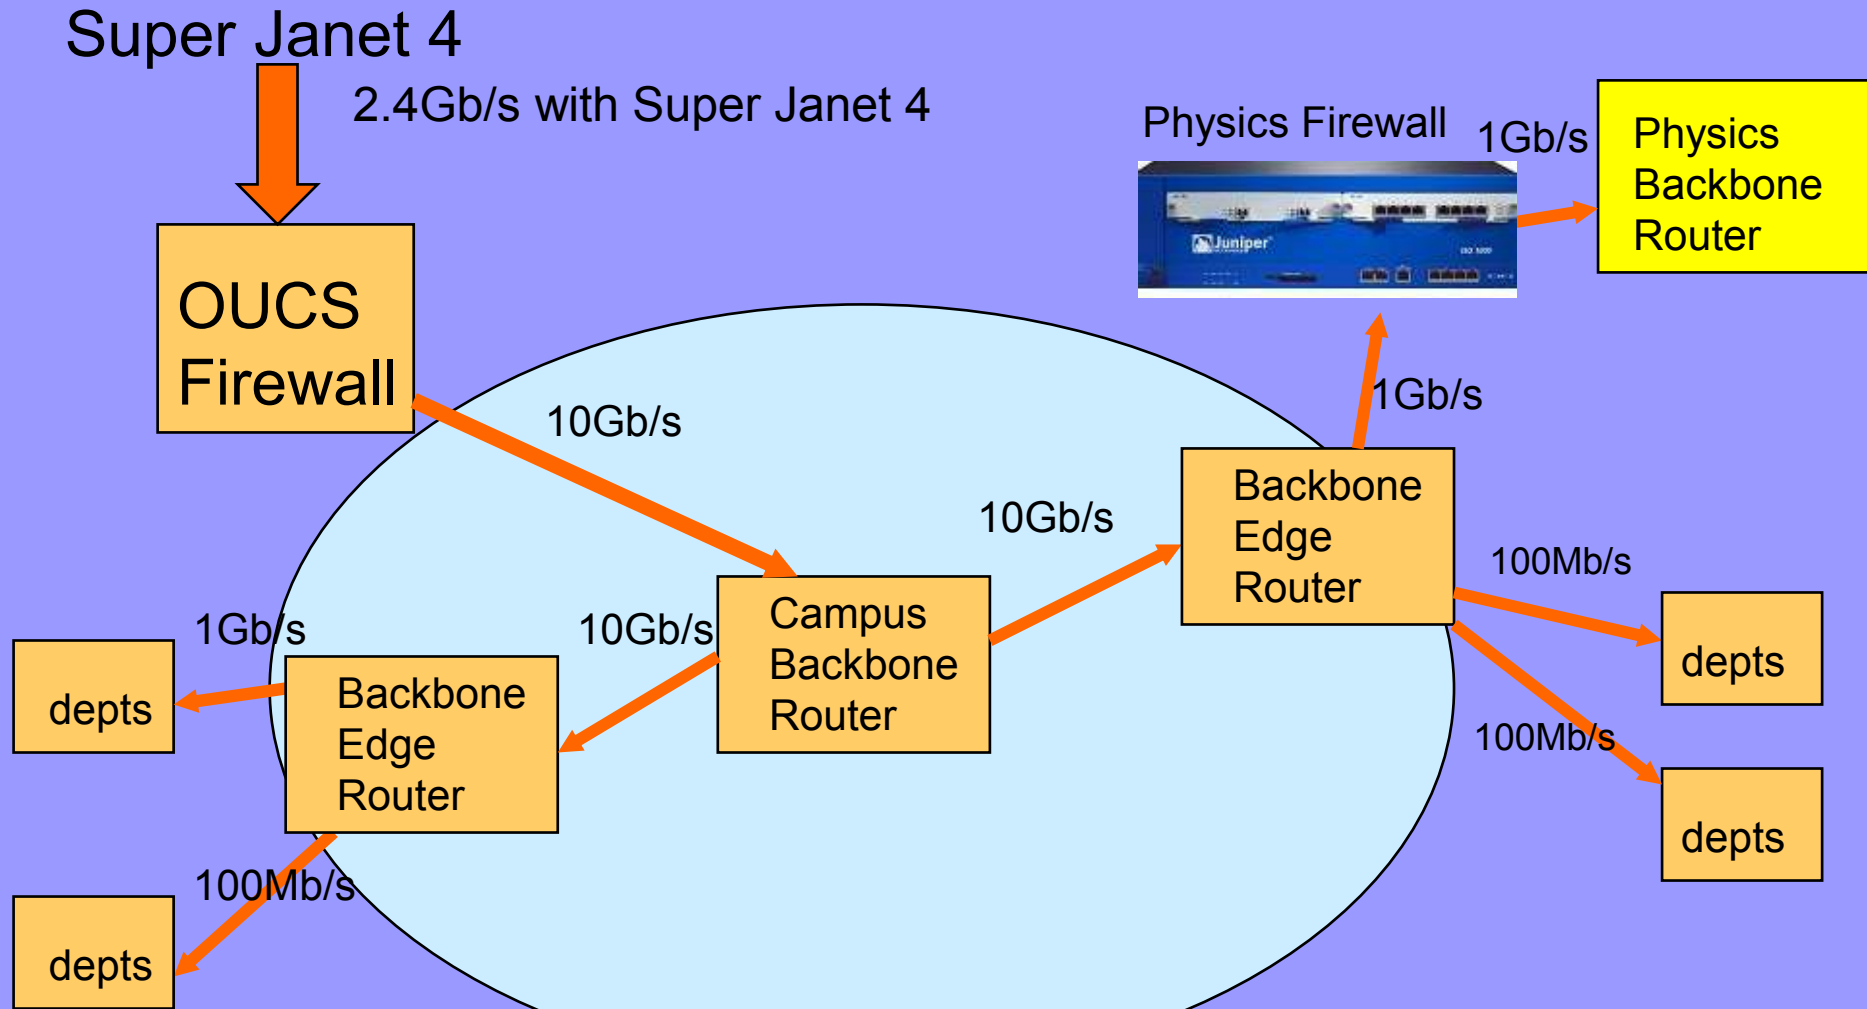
Super Janet 4

2.4Gb/s with Super Janet 4

Physics Firewall

Juniper

1Gb/s

Physics Backbone Router

OUCS Firewall

10Gb/s

1Gb/s

10Gb/s

Backbone Edge Router

100Mb/s

1Gb/s

10Gb/s

Campus Backbone Router

depts

depts

Backbone Edge Router

100Mb/s

depts

100Mb/s

depts